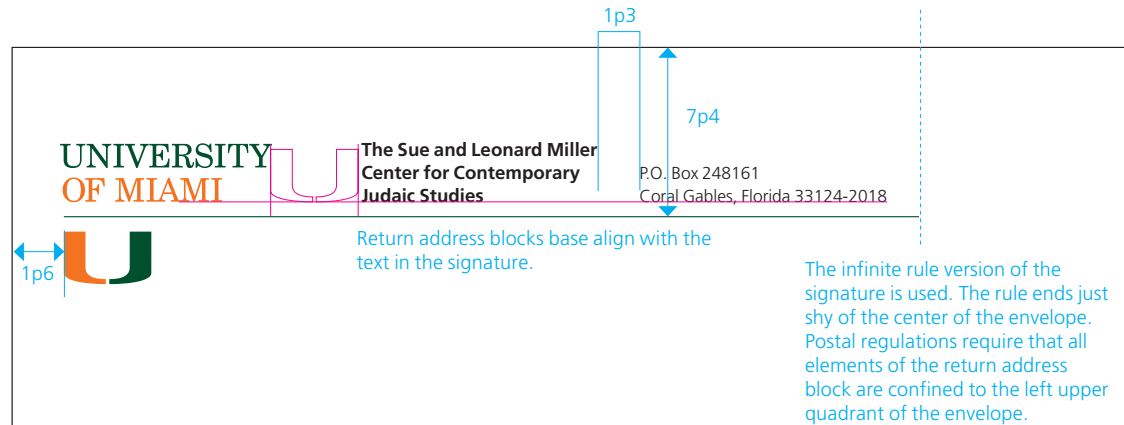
1p3

7p4

UNIVERSITY
OF MIAMI

The Sue and Leonard Miller
Center for Contemporary
Judaic Studies

P.O. Box 248161
Coral Gables, Florida 33124-2018

1p6

Return address blocks base align with the text in the signature.

The infinite rule version of the signature is used. The rule ends just shy of the center of the envelope. Postal regulations require that all elements of the return address block are confined to the left upper quadrant of the envelope.